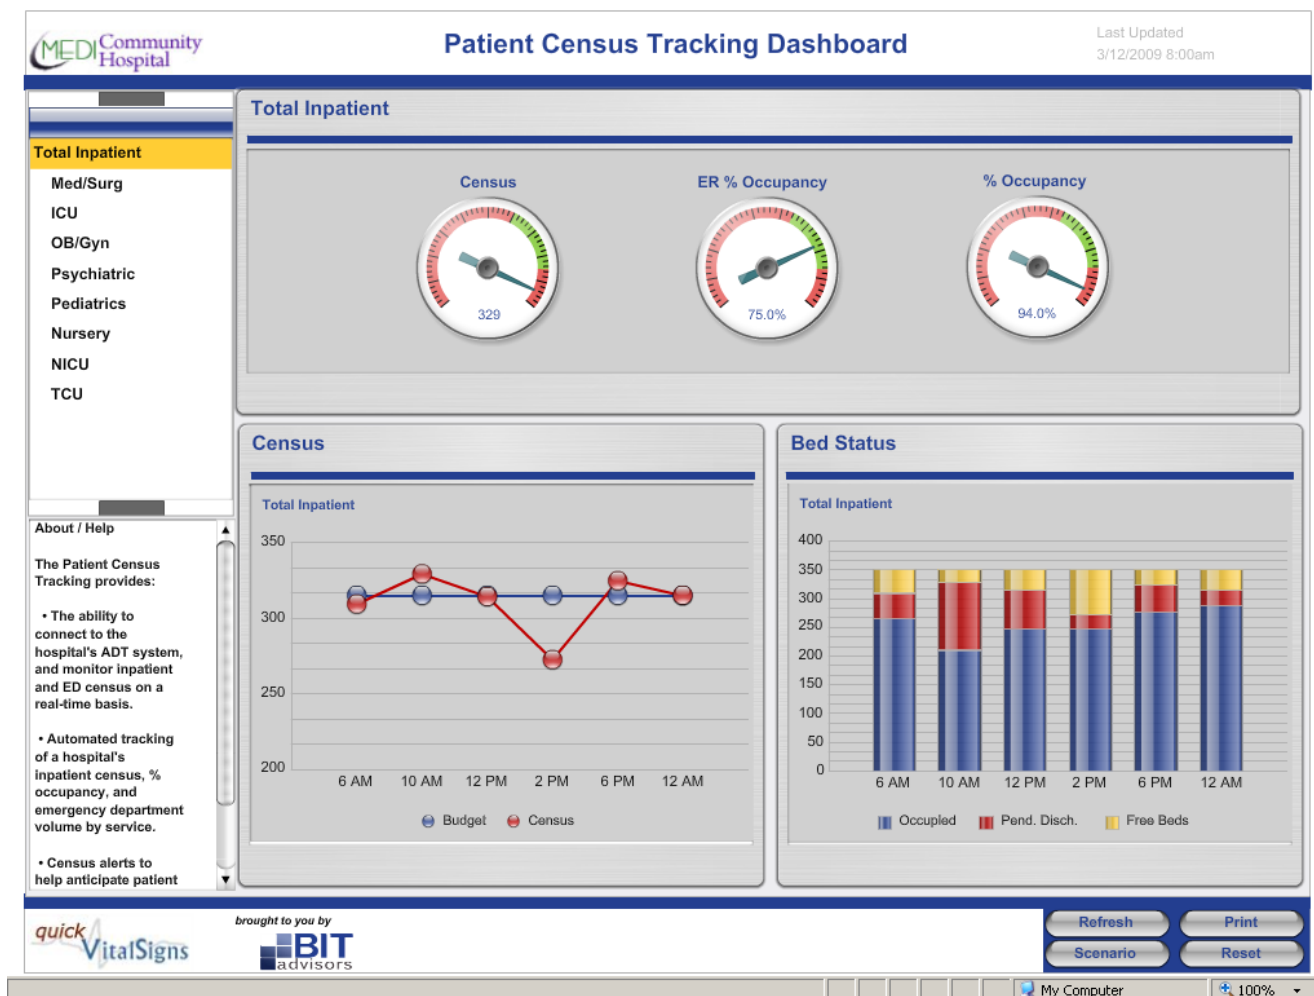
MEDI Community Hospital

Patient Census Tracking Dashboard

Last Updated
3/12/2009 8:00am

Total Inpatient
Med/Surg
ICU
OB/Gyn
Psychiatric
Pediatrics
Nursery
NICU
TCU

About / Help

The Patient Census Tracking provides:

• The ability to connect to the hospital's ADT system, and monitor inpatient and ED census on a real-time basis.

• Automated tracking of a hospital's inpatient census, % occupancy, and emergency department volume by service.

• Census alerts to help anticipate patient

Total Inpatient

Census
329

ER % Occupancy
75.0%

% Occupancy
94.0%

Census

Total Inpatient

350
300
250
200
6 AM 10 AM 12 PM 2 PM 6 PM 12 AM

Budget Census

Bed Status

Total Inpatient

400
350
300
250
200
150
100
50
0
6 AM 10 AM 12 PM 2 PM 6 PM 12 AM

Occupied Pend. Disch. Free Beds

quick VitalSigns

brought to you by
BIT advisors

Refresh
Print
Scenario
Reset

My Computer
100%